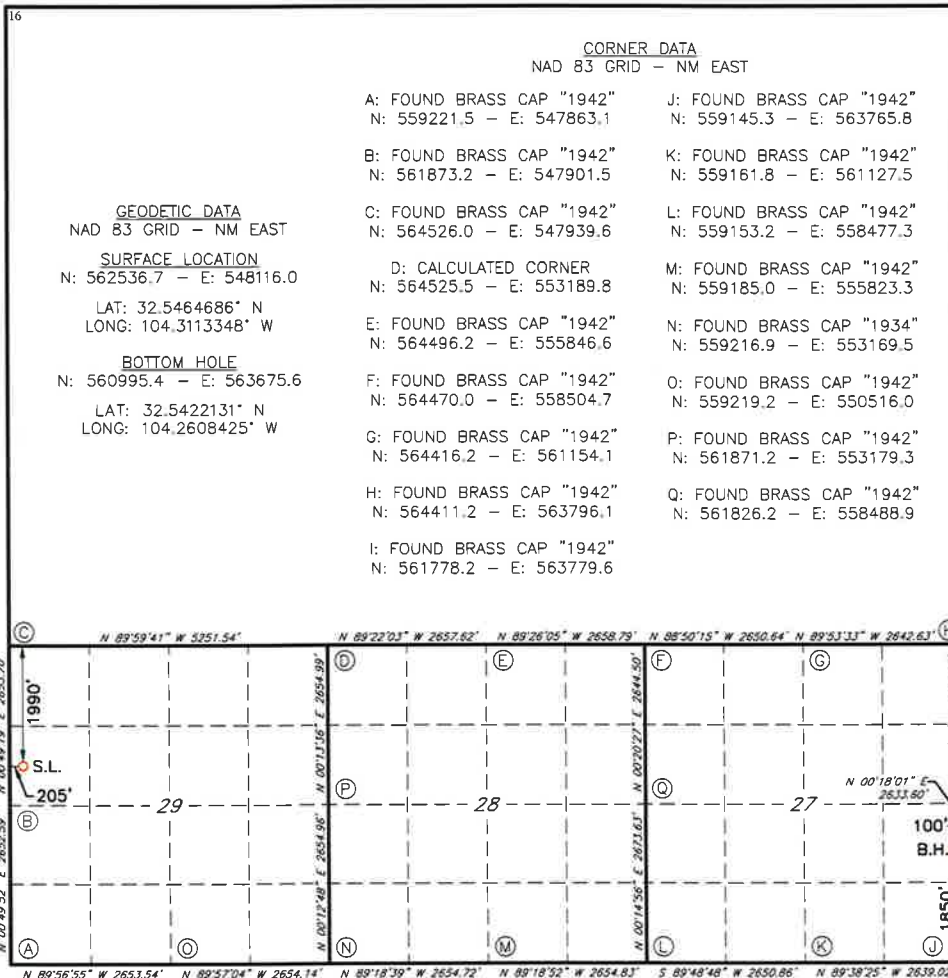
16

CORNER DATA
NAD 83 GRID – NM EAST

A: FOUND BRASS CAP "1942"
N: 559221.5 – E: 547863.1

B: FOUND BRASS CAP "1942"
N: 561873.2 – E: 547901.5

C: FOUND BRASS CAP "1942"
N: 564526.0 – E: 547939.6

D: CALCULATED CORNER
N: 564525.5 – E: 553189.8

E: FOUND BRASS CAP "1942"
N: 564496.2 – E: 555846.6

F: FOUND BRASS CAP "1942"
N: 564470.0 – E: 558504.7

G: FOUND BRASS CAP "1942"
N: 564416.2 – E: 561154.1

H: FOUND BRASS CAP "1942"
N: 564411.2 – E: 563796.1

I: FOUND BRASS CAP "1942"
N: 561778.2 – E: 563779.6

J: FOUND BRASS CAP "1942"
N: 559145.3 – E: 563765.8

K: FOUND BRASS CAP "1942"
N: 559161.8 – E: 561127.5

L: FOUND BRASS CAP "1942"
N: 559153.2 – E: 558477.3

M: FOUND BRASS CAP "1942"
N: 559185.0 – E: 555823.3

N: FOUND BRASS CAP "1934"
N: 559216.9 – E: 553169.5

O: FOUND BRASS CAP "1942"
N: 559219.2 – E: 550516.0

P: FOUND BRASS CAP "1942"
N: 561871.2 – E: 553179.3

Q: FOUND BRASS CAP "1942"
N: 561826.2 – E: 558488.9

GEODETIC DATA
NAD 83 GRID – NM EAST

SURFACE LOCATION
N: 562536.7 – E: 548116.0

LAT: 32.5464686° N
LONG: 104.3113348° W

BOTTOM HOLE
N: 560995.4 – E: 563675.6

LAT: 32.5422131° N
LONG: 104.2608425° W

C N 89°59'41" W 5351.54' N 89°22'03" W 2657.62' N 89°26'05" W 2658.79' N 88°50'15" W 2650.64' N 89°53'33" W 2642.63' H

D E F G

1990'
N 00°49'19" E 2653.70'
S.L.
205'
B 29 N 00°13'56" E 2654.99' P 28 N 00°20'27" E 2644.50' Q 27 N 00°18'01" E 2633.60'
N 00°49'32" E 2652.59' N 00°12'48" E 2654.96' N 00°14'56" E 2673.63'
100'
B.H.
1850'

A O N M L K J

N 89°56'55" W 2653.54' N 89°57'04" W 2654.14' N 89°18'39" W 2654.72' N 89°18'52" W 2654.83' S 89°48'48" W 2650.86' N 89°38'25" W 2639.02'